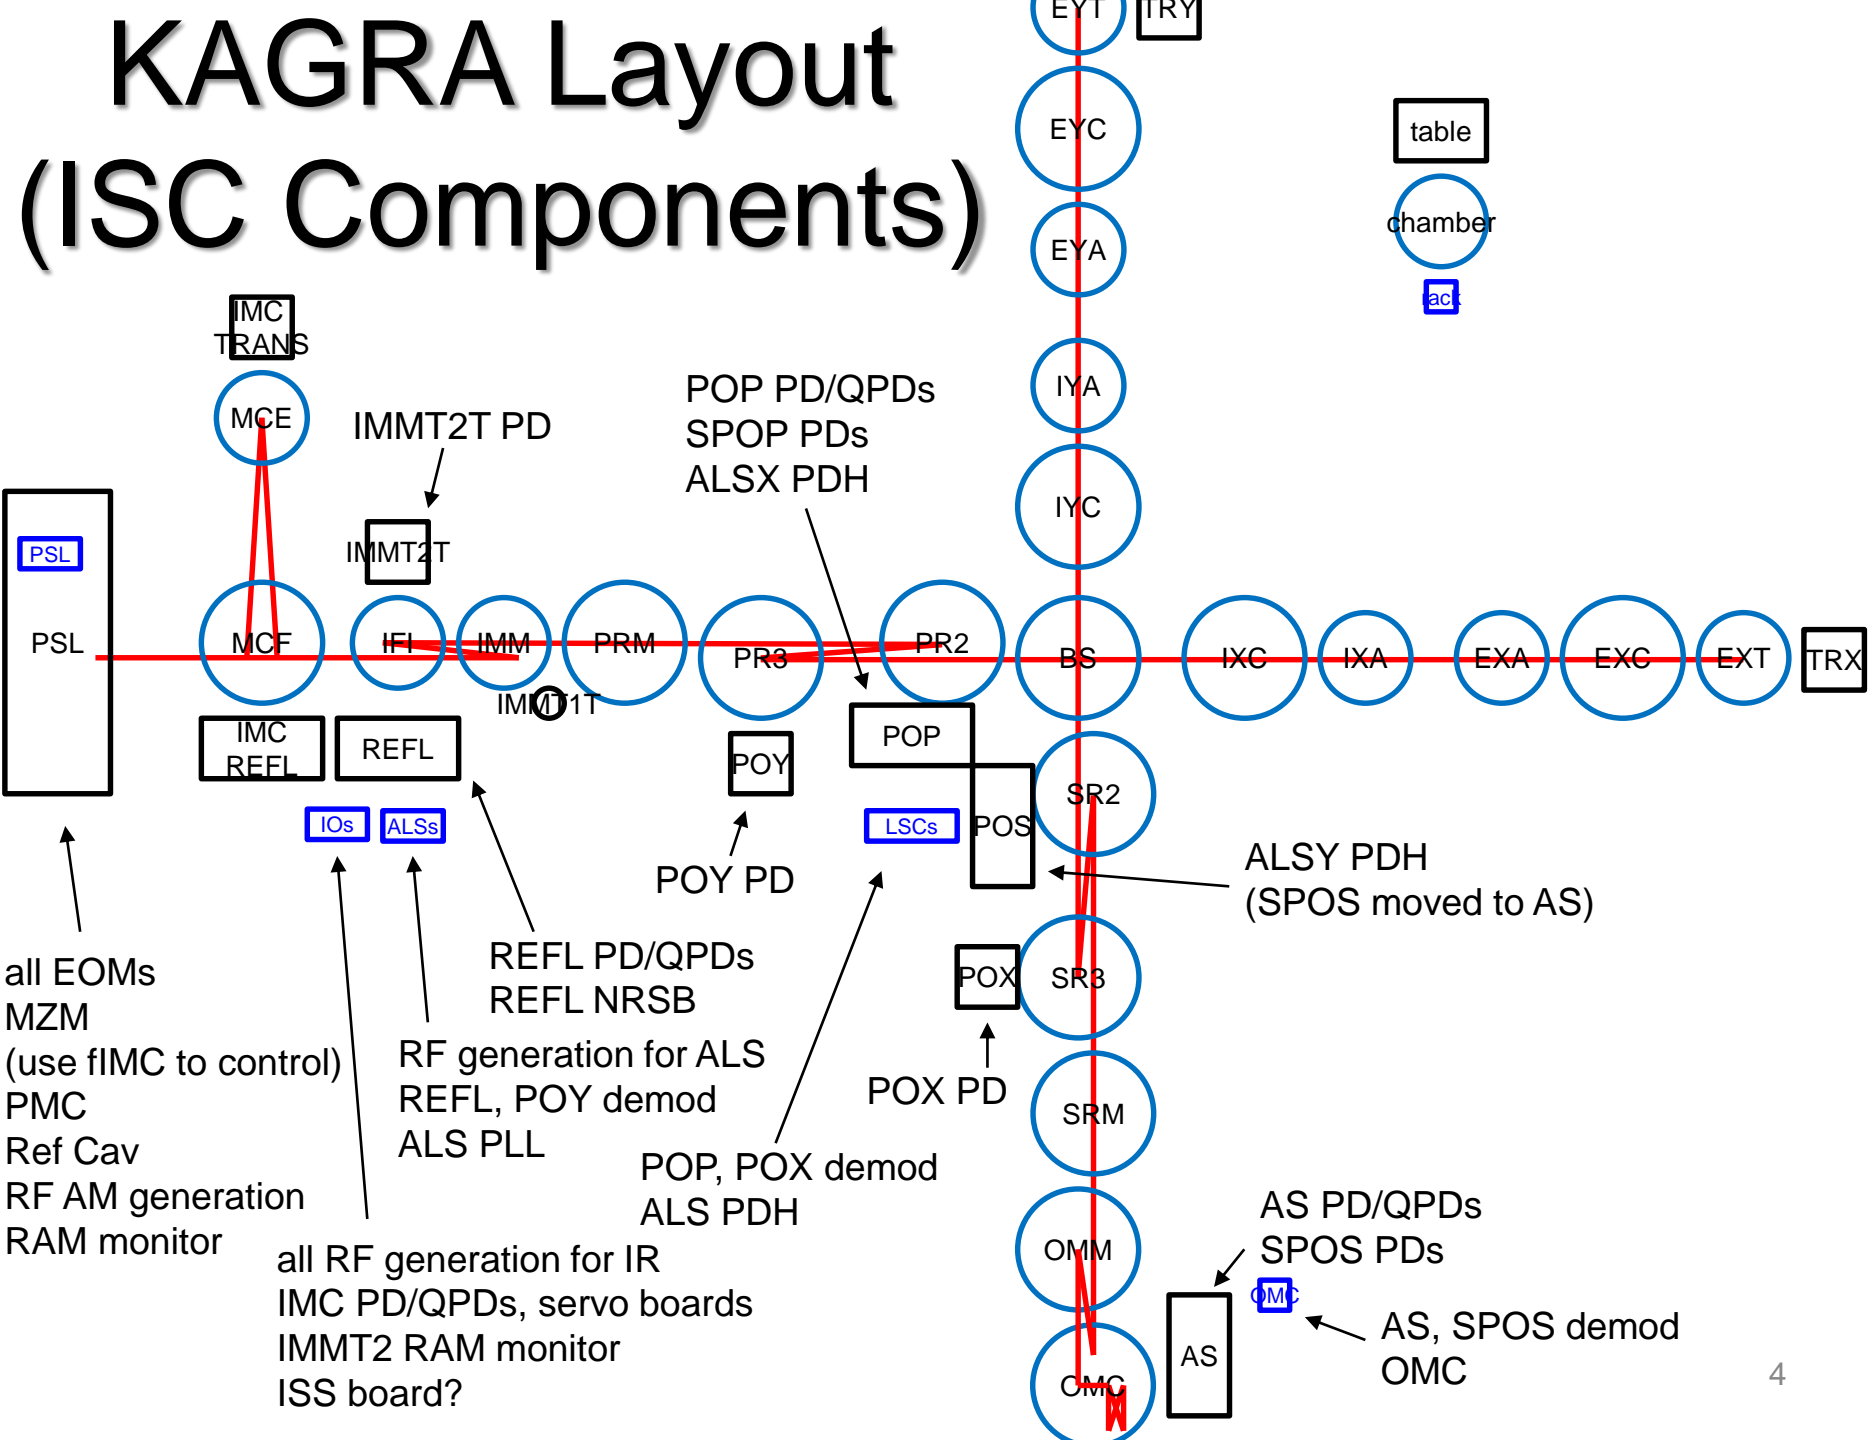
KAGRA Layout (ISC Components)

EYT
TRY
EYC
table
chamber
rack
EYA
IYA
IYC
IMC TRANS
MCE
IMMT2T PD
POP PD/QPDs
SPOP PDs
ALSX PDH
IMMT2T
PSL
PSL
MCF
IFI
IMM
PRM
PR3
PR2
BS
IXC
IXA
EXA
EXC
EXT
TRX
IMMT1T
IMC REFL
REFL
POY
POP
IOs
ALSs
LSCs
POS
SR2
POY PD
ALSY PDH
(SPOS moved to AS)
all EOMs
MZM
(use fIMC to control)
PMC
Ref Cav
RF AM generation
RAM monitor
REFL PD/QPDs
REFL NRSB
POX
SR3
RF generation for ALS
REFL, POY demod
ALS PLL
POX PD
SRM
POP, POX demod
ALS PDH
AS PD/QPDs
SPOS PDs
OMM
all RF generation for IR
IMC PD/QPDs, servo boards
IMMT2 RAM monitor
ISS board?
OMC
AS
AS, SPOS demod
OMC
OMC
4